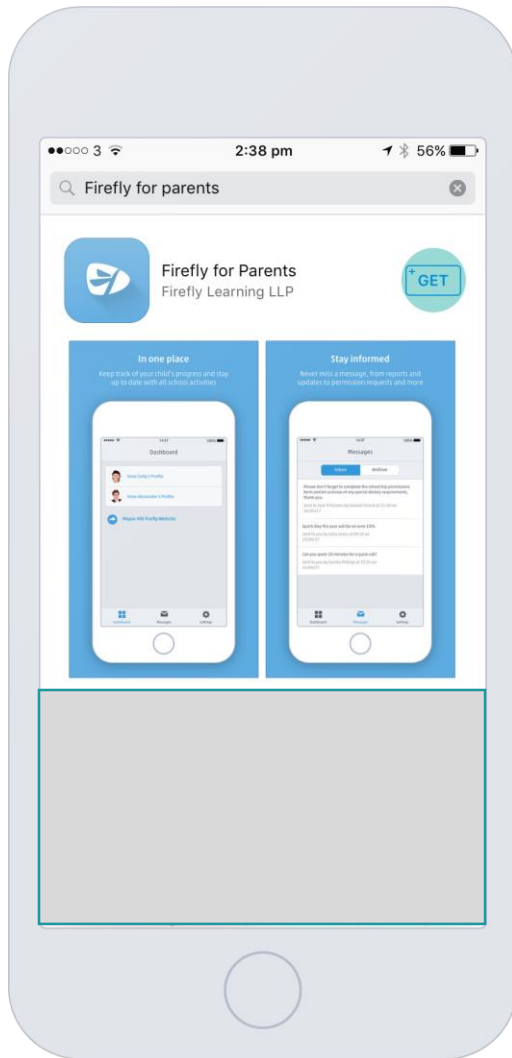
●●○○○ 3

2:38 pm

56%

Firefly for parents

Firefly for Parents
Firefly Learning LLP

GET

In one place
Keep track of your child's progress and stay up to date with all school activities

Dashboard

View Sally's Profile

View Alexander's Profile

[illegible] Firefly Website

Dashboard Messages Settings

Stay informed
Never miss a message, from reports and updates to permission requests and more

Messages

Inbox Archive

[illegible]

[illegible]

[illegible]

Dashboard Messages Settings